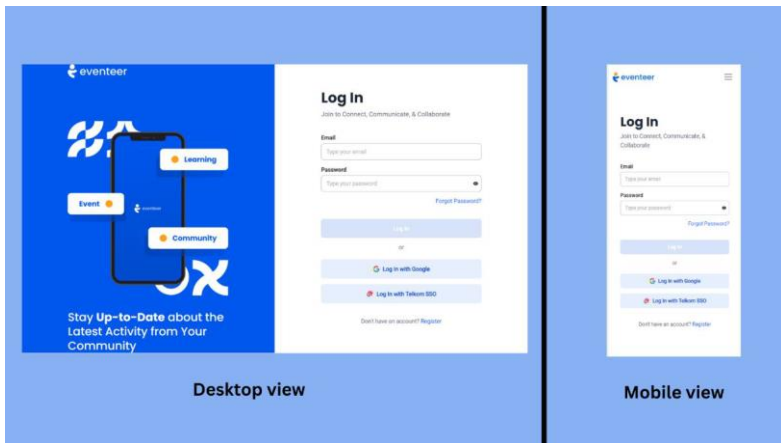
eventeer

Learning

Event

eventeer

Community

Stay Up-to-Date about the Latest Activity from Your Community

Log In

Join to Connect, Communicate, & Collaborate

Email

Type your email

Password

Type your password

Forgot Password?

Log In

or

Log In with Google

Log In with Telkom SSO

Don't have an account? Register

Desktop view

eventeer

Log In

Join to Connect, Communicate, & Collaborate

Email

Type your email

Password

Type your password

Forgot Password?

Log In

or

Log In with Google

Log In with Telkom SSO

Don't have an account? Register

Mobile view